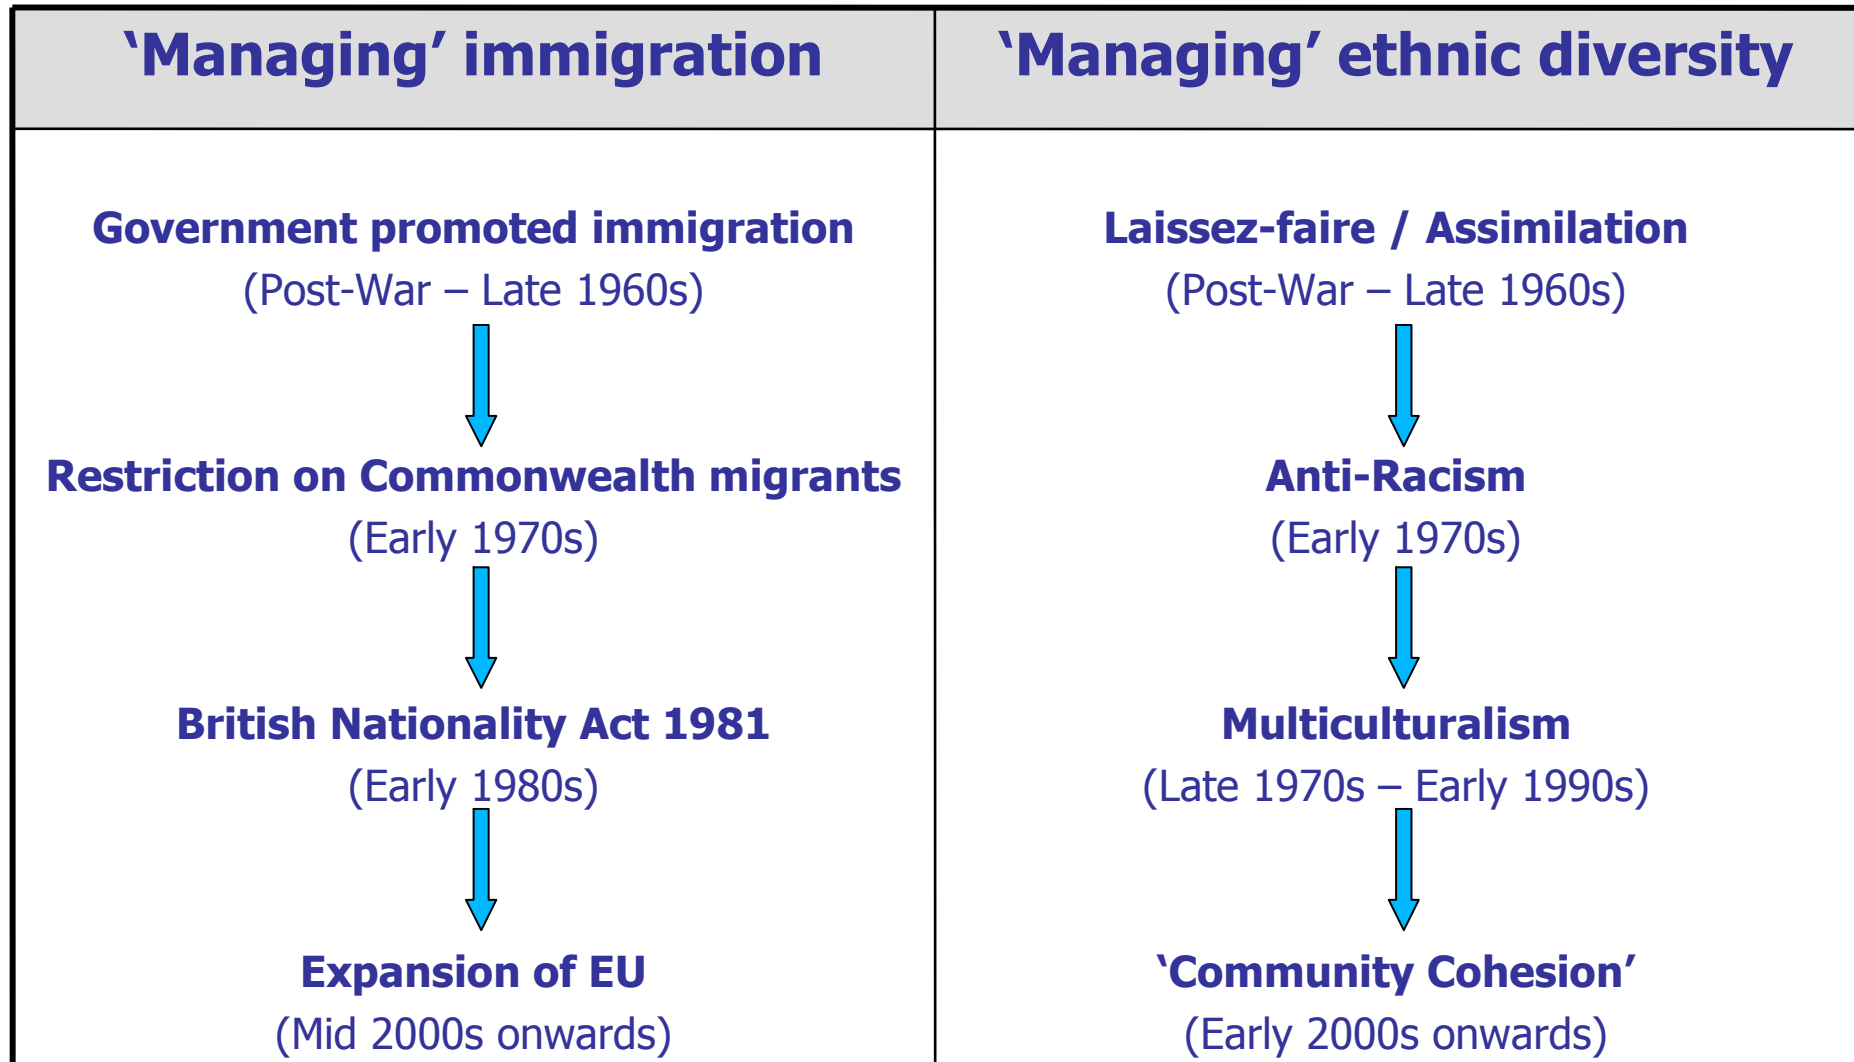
| ‘Managing’ immigration | ‘Managing’ ethnic diversity |
|---|---|
| **Government promoted immigration** (Post-War – Late 1960s) | **Laissez-faire / Assimilation** (Post-War – Late 1960s) |
| **Restriction on Commonwealth migrants** (Early 1970s) | **Anti-Racism** (Early 1970s) |
| **British Nationality Act 1981** (Early 1980s) | **Multiculturalism** (Late 1970s – Early 1990s) |
| **Expansion of EU** (Mid 2000s onwards) | **‘Community Cohesion’** (Early 2000s onwards) |